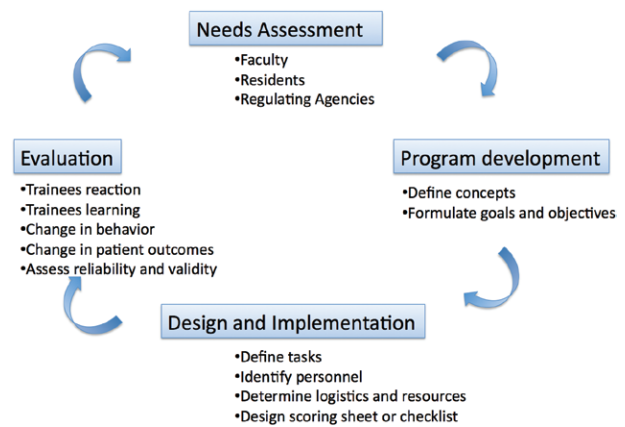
Needs Assessment
•Faculty
•Residents
•Regulating Agencies

Program development
•Define concepts
•Formulate goals and objectives

Design and Implementation
•Define tasks
•Identify personnel
•Determine logistics and resources
•Design scoring sheet or checklist

Evaluation
•Trainees reaction
•Trainees learning
•Change in behavior
•Change in patient outcomes
•Assess reliability and validity